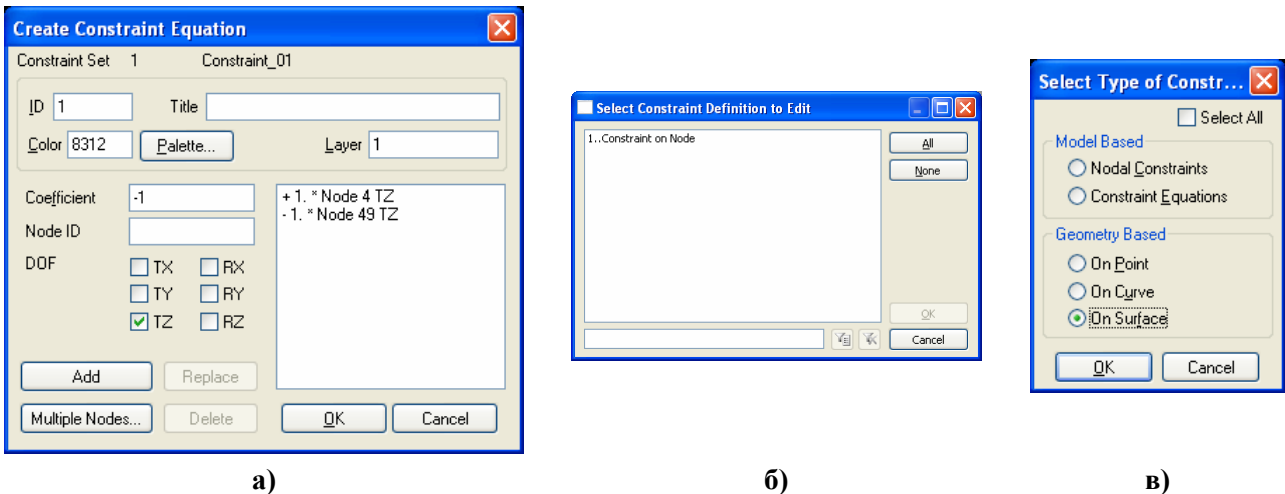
Create Constraint Equation

Constraint Set 1 Constraint_01

ID 1 Title

Color 8312 Palette... Layer 1

Coefficient -1

Node ID

DOF

TX RX

TY RY

TZ RZ

+ 1. * Node 4 TZ
- 1. * Node 49 TZ

Add Replace

Multiple Nodes... Delete

OK Cancel

а)

Select Constraint Definition to Edit

1..Constraint on Node

All

None

OK

Cancel

б)

Select Type of Constr...

Select All

Model Based

Nodal Constraints

Constraint Equations

Geometry Based

On Point

On Curve

On Surface

OK Cancel

в)